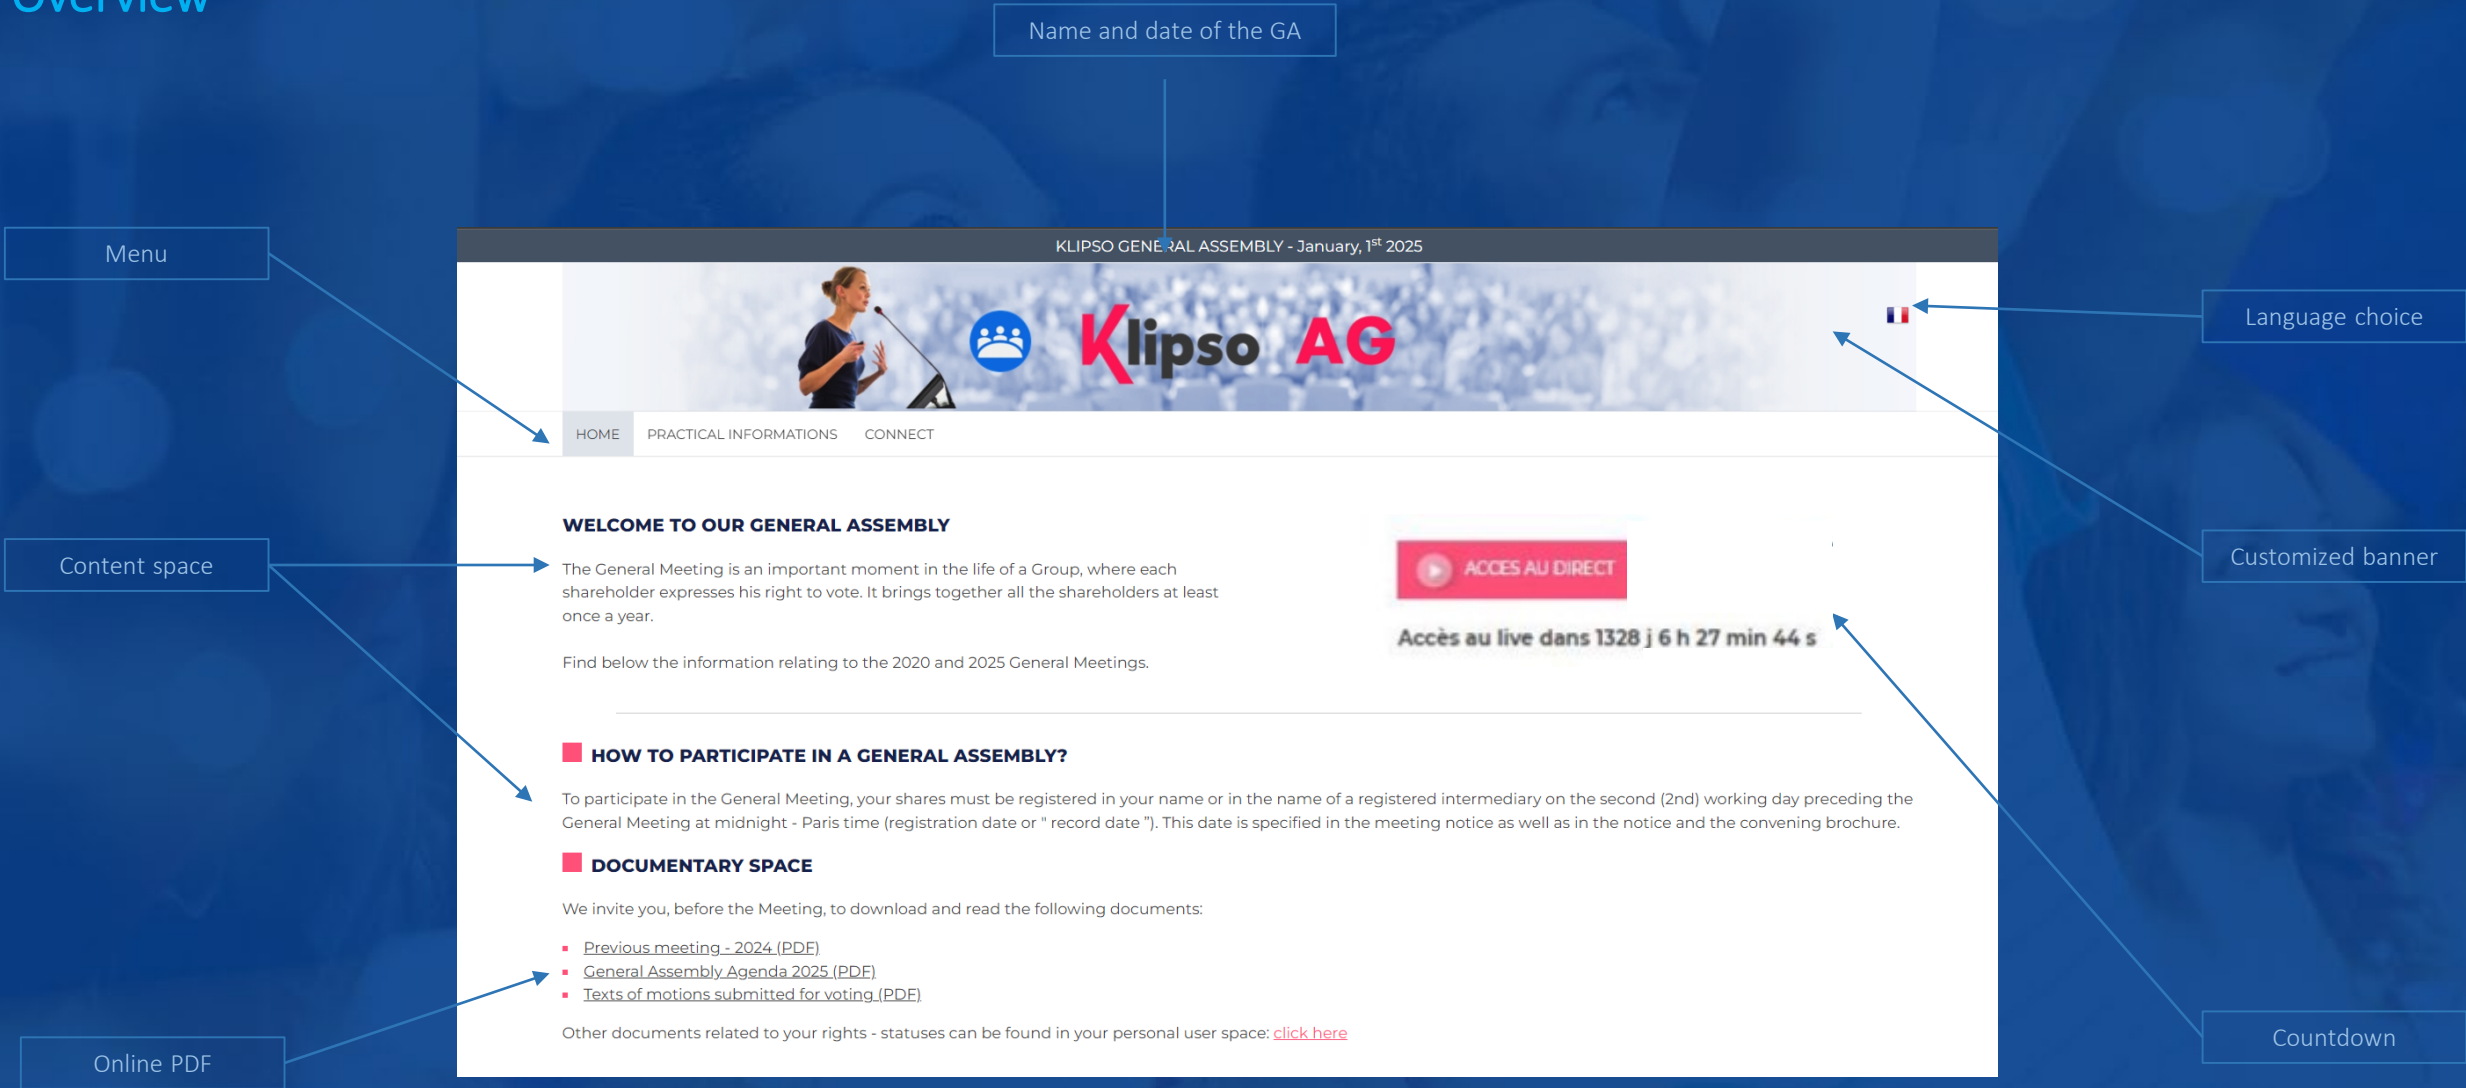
Overview

Name and date of the GA

Menu

KLIPSO GENERAL ASSEMBLY - January, $1^{st}$ 2025

Klipso AG

Language choice

HOME PRACTICAL INFORMATIONS CONNECT

Customized banner

Content space

WELCOME TO OUR GENERAL ASSEMBLY

The General Meeting is an important moment in the life of a Group, where each shareholder expresses his right to vote. It brings together all the shareholders at least once a year.

Find below the information relating to the 2020 and 2025 General Meetings.

ACCES AU DIRECT

Accès au live dans 1328 j 6 h 27 min 44 s

HOW TO PARTICIPATE IN A GENERAL ASSEMBLY?

To participate in the General Meeting, your shares must be registered in your name or in the name of a registered intermediary on the second (2nd) working day preceding the General Meeting at midnight - Paris time (registration date or " record date "). This date is specified in the meeting notice as well as in the notice and the convening brochure.

DOCUMENTARY SPACE

We invite you, before the Meeting, to download and read the following documents:

- Previous meeting - 2024 (PDF)
- General Assembly Agenda 2025 (PDF)
- Texts of motions submitted for voting (PDF)

Other documents related to your rights - statuses can be found in your personal user space: click here

Online PDF

Countdown